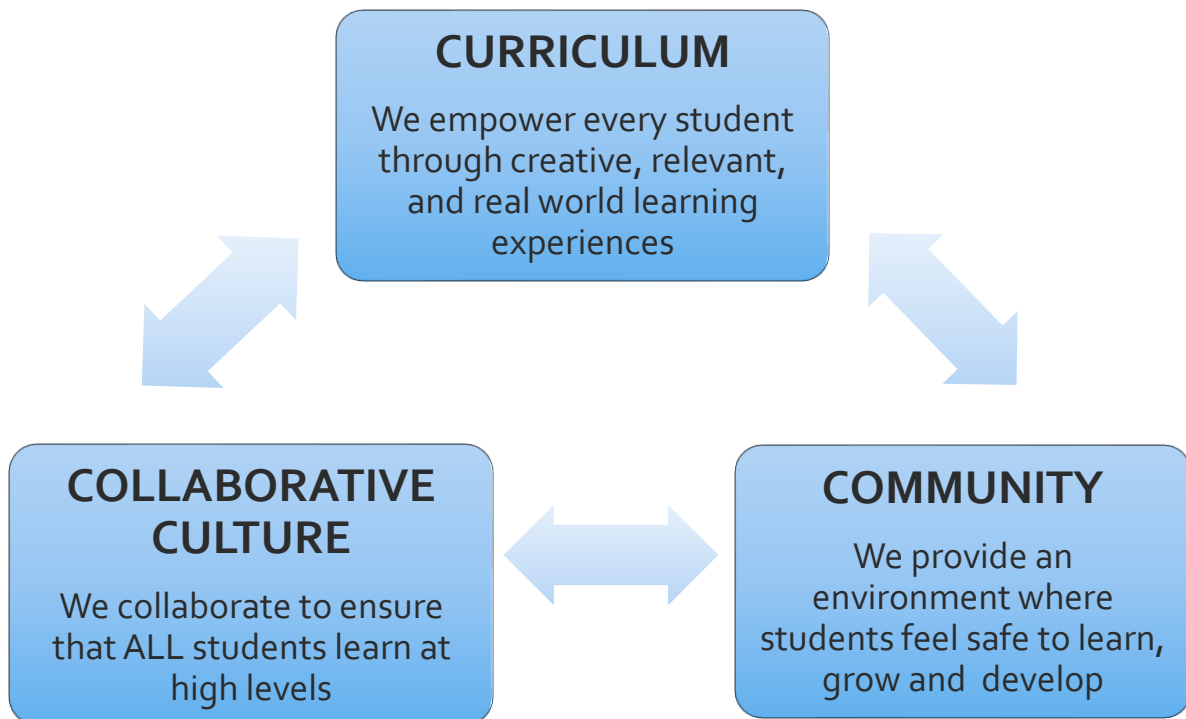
CURRICULUM

We empower every student through creative, relevant, and real world learning experiences

COLLABORATIVE CULTURE

We collaborate to ensure that ALL students learn at high levels

COMMUNITY

We provide an environment where students feel safe to learn, grow and develop